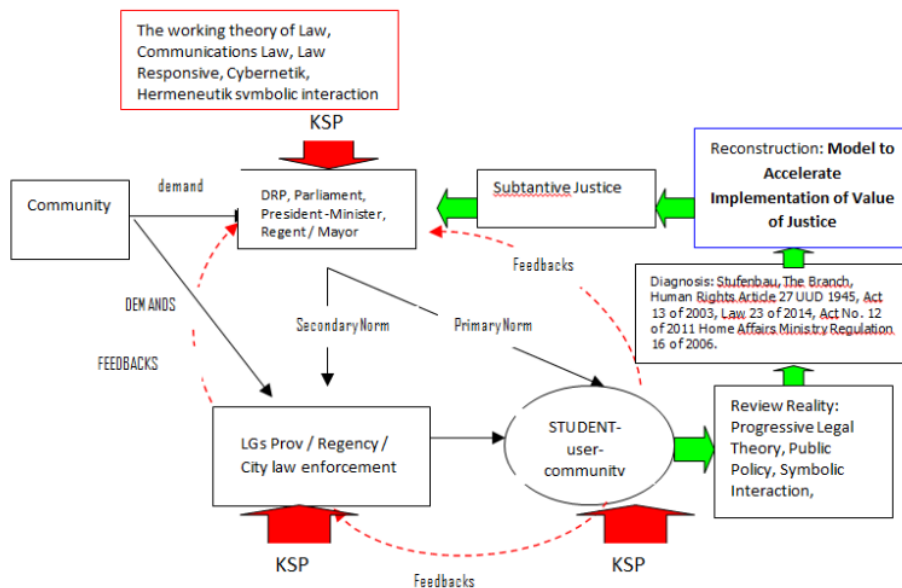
The working theory of Law, Communications Law, Law Responsive, Cybernetik, Hermeneutik svmbolic interaction

KSP

Community

demand

DRP, Parliament, President-Minister, Regent / Mayor

Subtantive Justice

Reconstruction: **Model to Accelerate Implementation of Value of Justice**

Feedbacks

Diagnosis: Stufenbau, The Branch, Human Rights Article 27 UUD 1945, Act 13 of 2003, Law 23 of 2014, Act No. 12 of 2011 Home Affairs Ministry Regulation 16 of 2006.

DEMANDS

Secondary Norm

Primary Norm

FEEDBACKS

LGs Prov / Regency / City law enforcement

STUDENT-user-communitv

Review Reality: Progressive Legal Theory, Public Policy, Symbolic Interaction,

KSP

KSP

Feedbacks